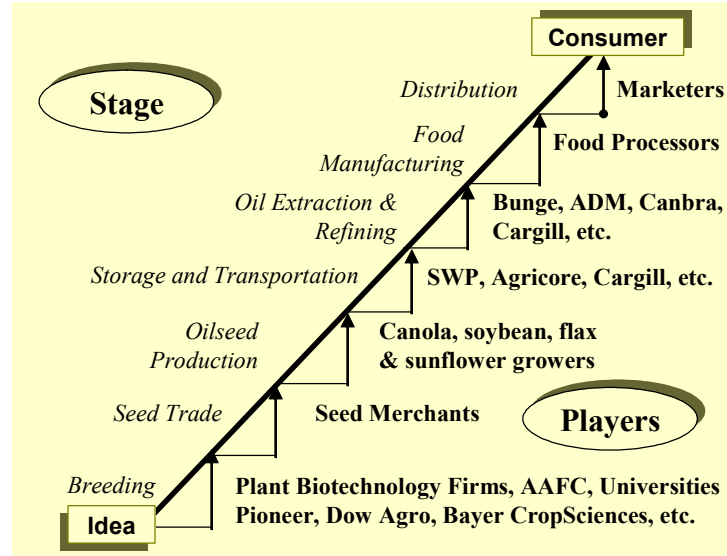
Consumer

Stage

Distribution

Marketers

Food Manufacturing

Food Processors

Oil Extraction & Refining

Bunge, ADM, Canbra, Cargill, etc.

Storage and Transportation

SWP, Agricore, Cargill, etc.

Oilseed Production

Canola, soybean, flax & sunflower growers

Seed Trade

Seed Merchants

Players

Breeding

Plant Biotechnology Firms, AAFC, Universities Pioneer, Dow Agro, Bayer CropSciences, etc.

Idea